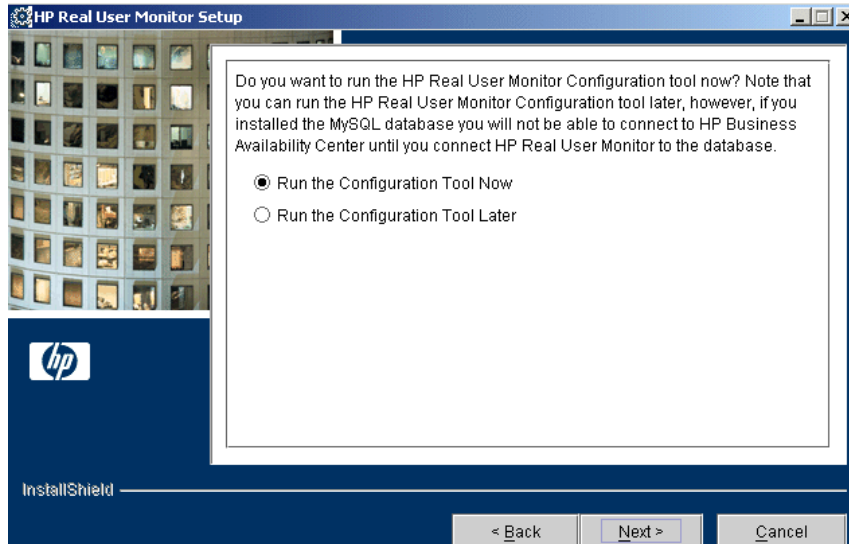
HP Real User Monitor Setup

Do you want to run the HP Real User Monitor Configuration tool now? Note that you can run the HP Real User Monitor Configuration tool later, however, if you installed the MySQL database you will not be able to connect to HP Business Availability Center until you connect HP Real User Monitor to the database.

Run the Configuration Tool Now

Run the Configuration Tool Later

hp

InstallShield

< Back

Next >

Cancel